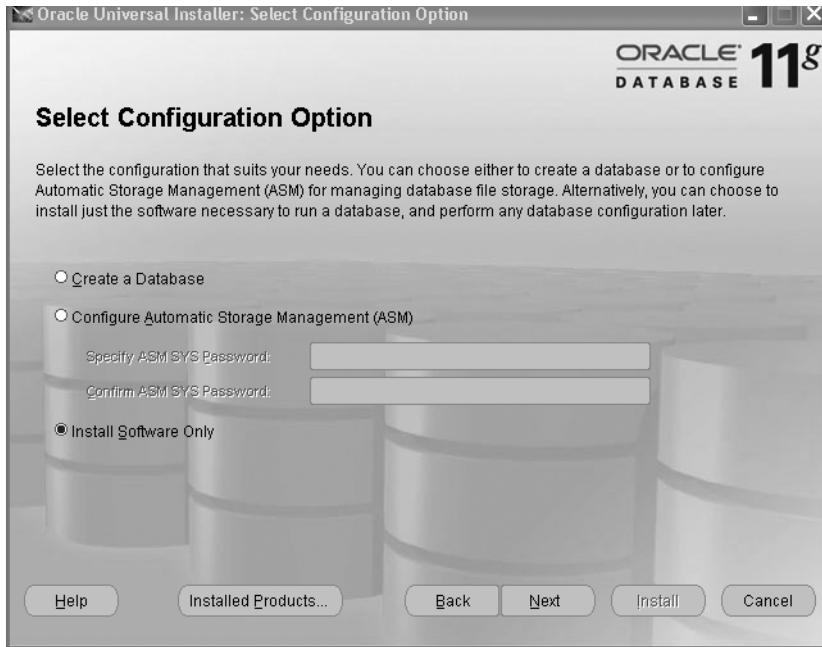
Oracle Universal Installer: Select Configuration Option

ORACLE DATABASE 11g

Select Configuration Option

Select the configuration that suits your needs. You can choose either to create a database or to configure Automatic Storage Management (ASM) for managing database file storage. Alternatively, you can choose to install just the software necessary to run a database, and perform any database configuration later.

Create a Database

Configure Automatic Storage Management (ASM)

Specify ASM SYS Password:

Confirm ASM SYS Password:

Install Software Only

Help

Installed Products...

Back

Next

Install

Cancel